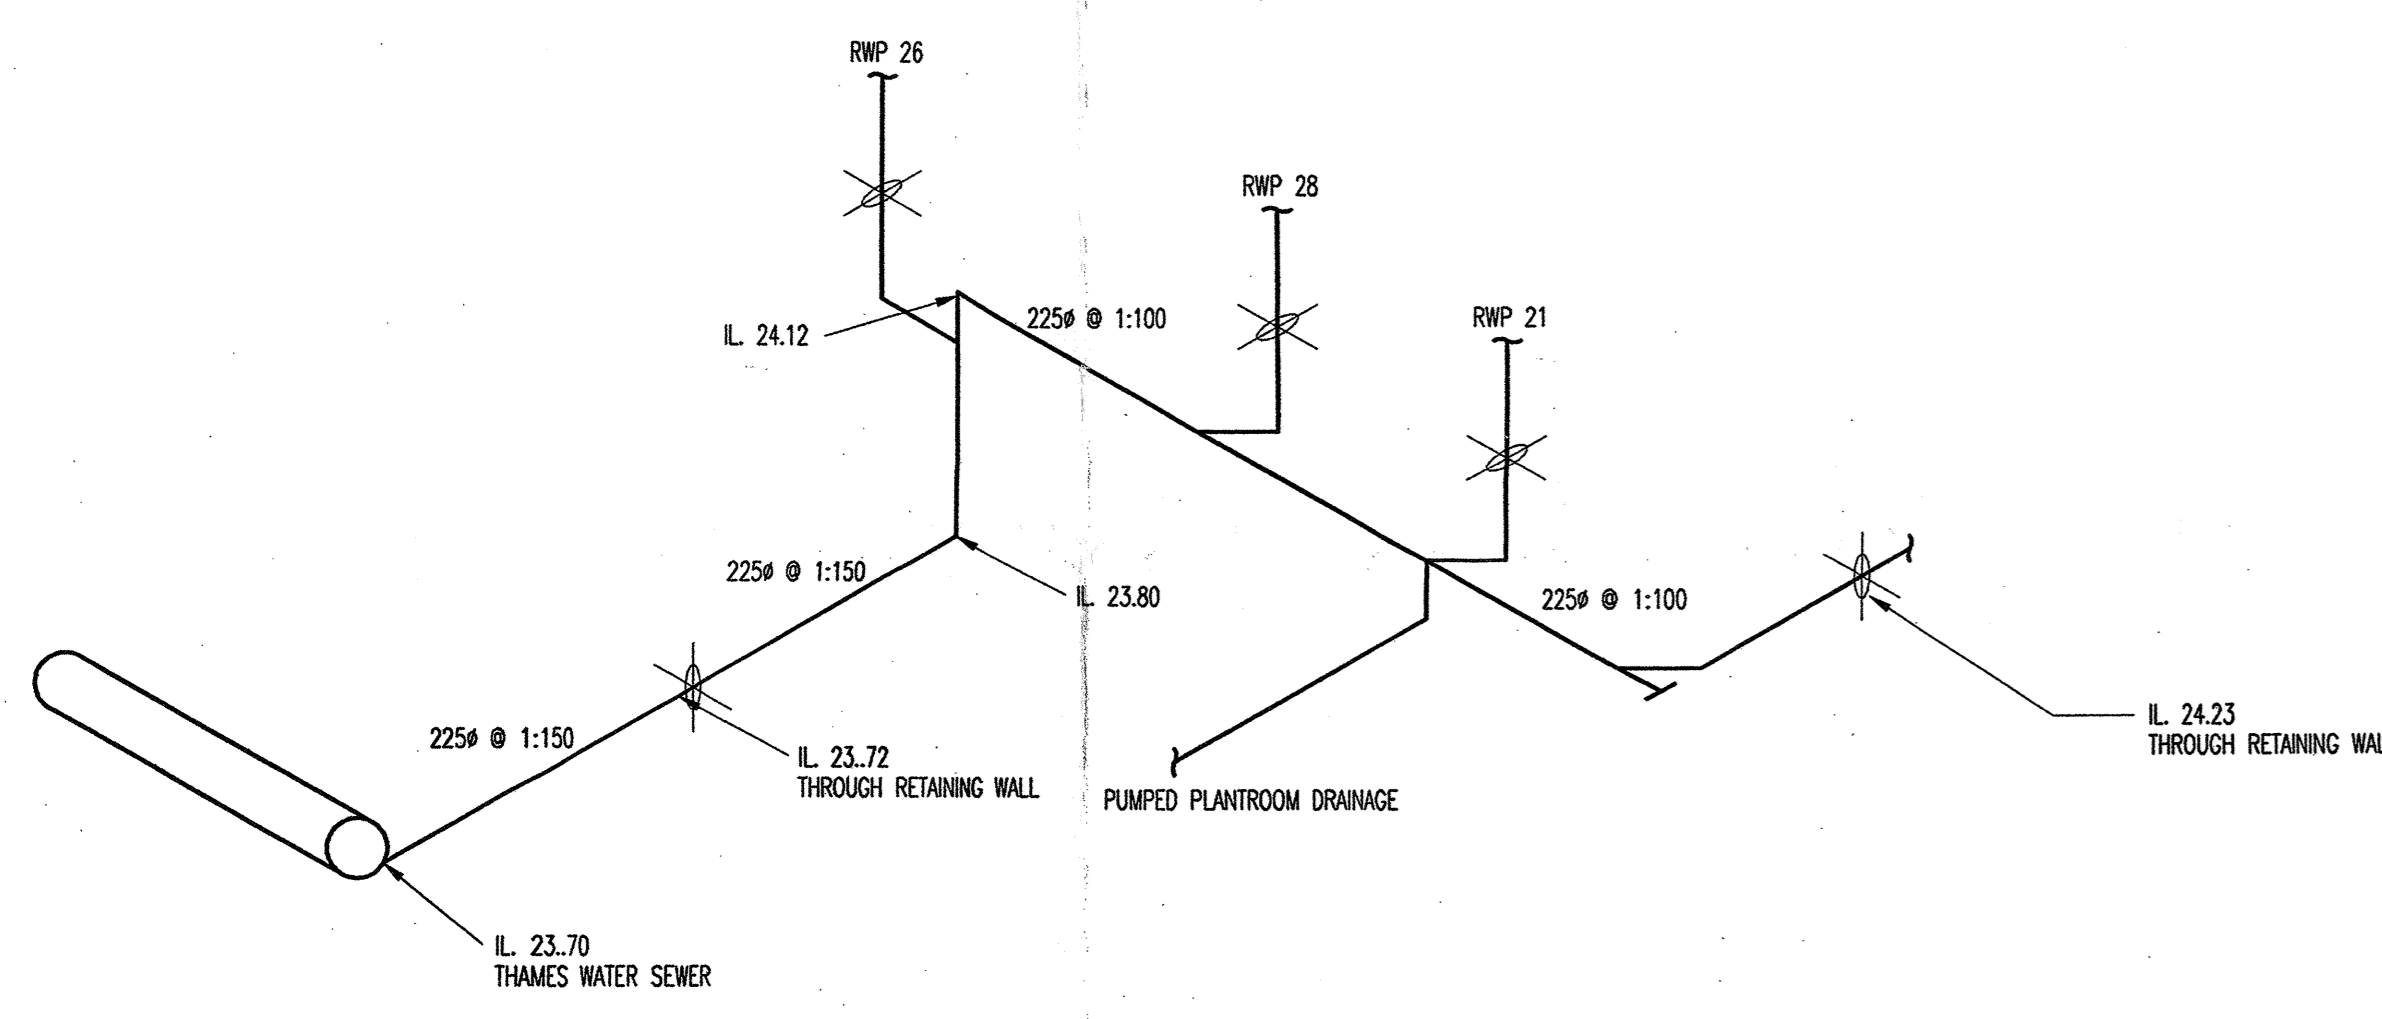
RWP 26

RWP 28

IL. 24.12

225ø @ 1:100

RWP 21

225ø @ 1:150

IL. 23.80

225ø @ 1:100

IL. 24.23
THROUGH RETAINING WA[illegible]

225ø @ 1:150

IL. 23..72
THROUGH RETAINING WALL

PUMPED PLANTROOM DRAINAGE

IL. 23..70
THAMES WATER SEWER